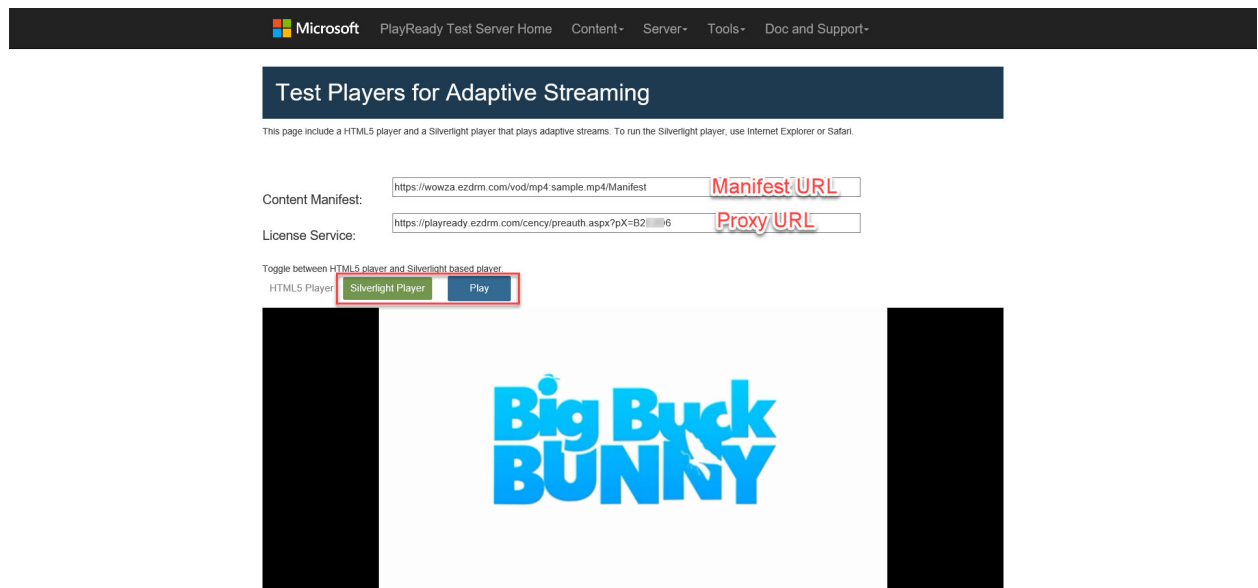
Microsoft PlayReady Test Server Home Content▾ Server▾ Tools▾ Doc and Support▾

Test Players for Adaptive Streaming

This page include a HTML5 player and a Silverlight player that plays adaptive streams. To run the Silverlight player, use Internet Explorer or Safari.

Content Manifest: https://wowza.ezdrm.com/vod/mp4:sample.mp4/Manifest Manifest URL

License Service: https://playready.ezdrm.com/cency/preauth.aspx?pX=B2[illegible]6 Proxy URL

Toggle between HTML5 player and Silverlight based player.

HTML5 Player Silverlight Player Play

Big Buck BUNNY